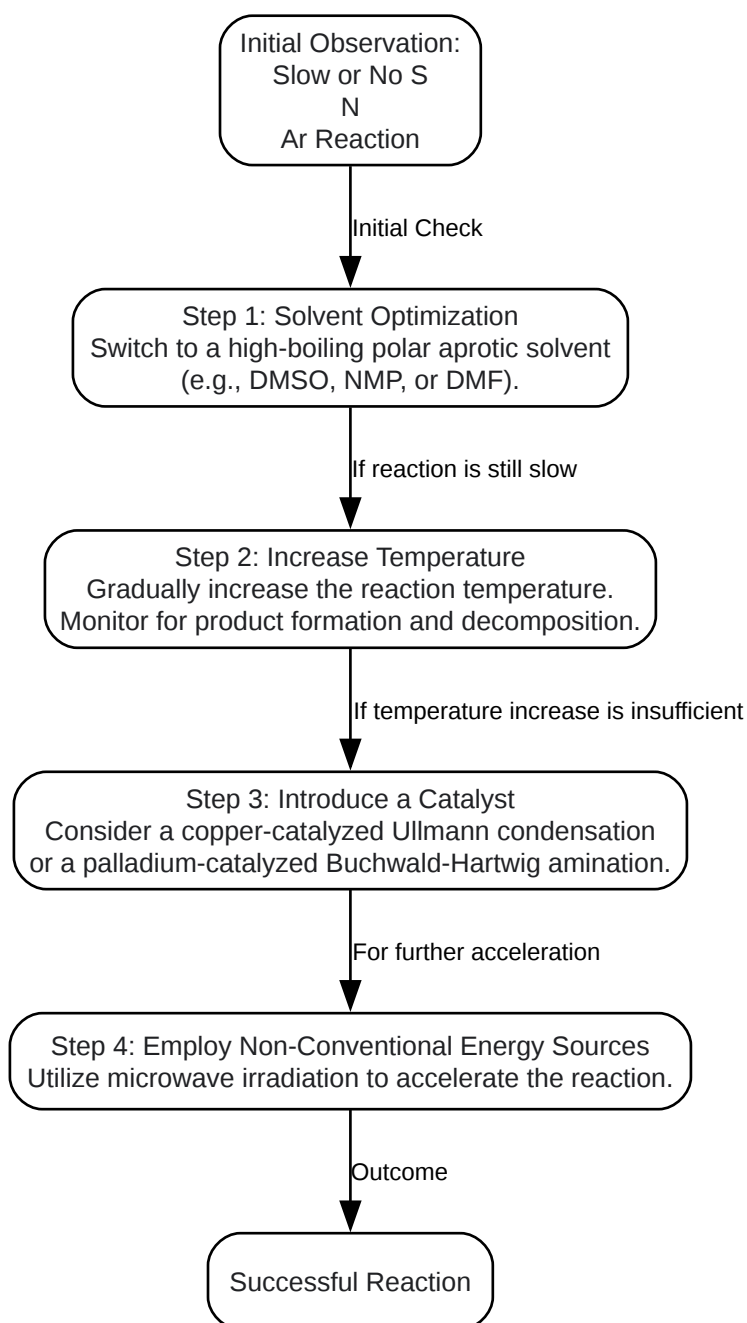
Initial Observation:
Slow or No S
N
Ar Reaction

Initial Check

Step 1: Solvent Optimization
Switch to a high-boiling polar aprotic solvent (e.g., DMSO, NMP, or DMF).

If reaction is still slow

Step 2: Increase Temperature
Gradually increase the reaction temperature. Monitor for product formation and decomposition.

If temperature increase is insufficient

Step 3: Introduce a Catalyst
Consider a copper-catalyzed Ullmann condensation or a palladium-catalyzed Buchwald-Hartwig amination.

For further acceleration

Step 4: Employ Non-Conventional Energy Sources
Utilize microwave irradiation to accelerate the reaction.

Outcome

Successful Reaction